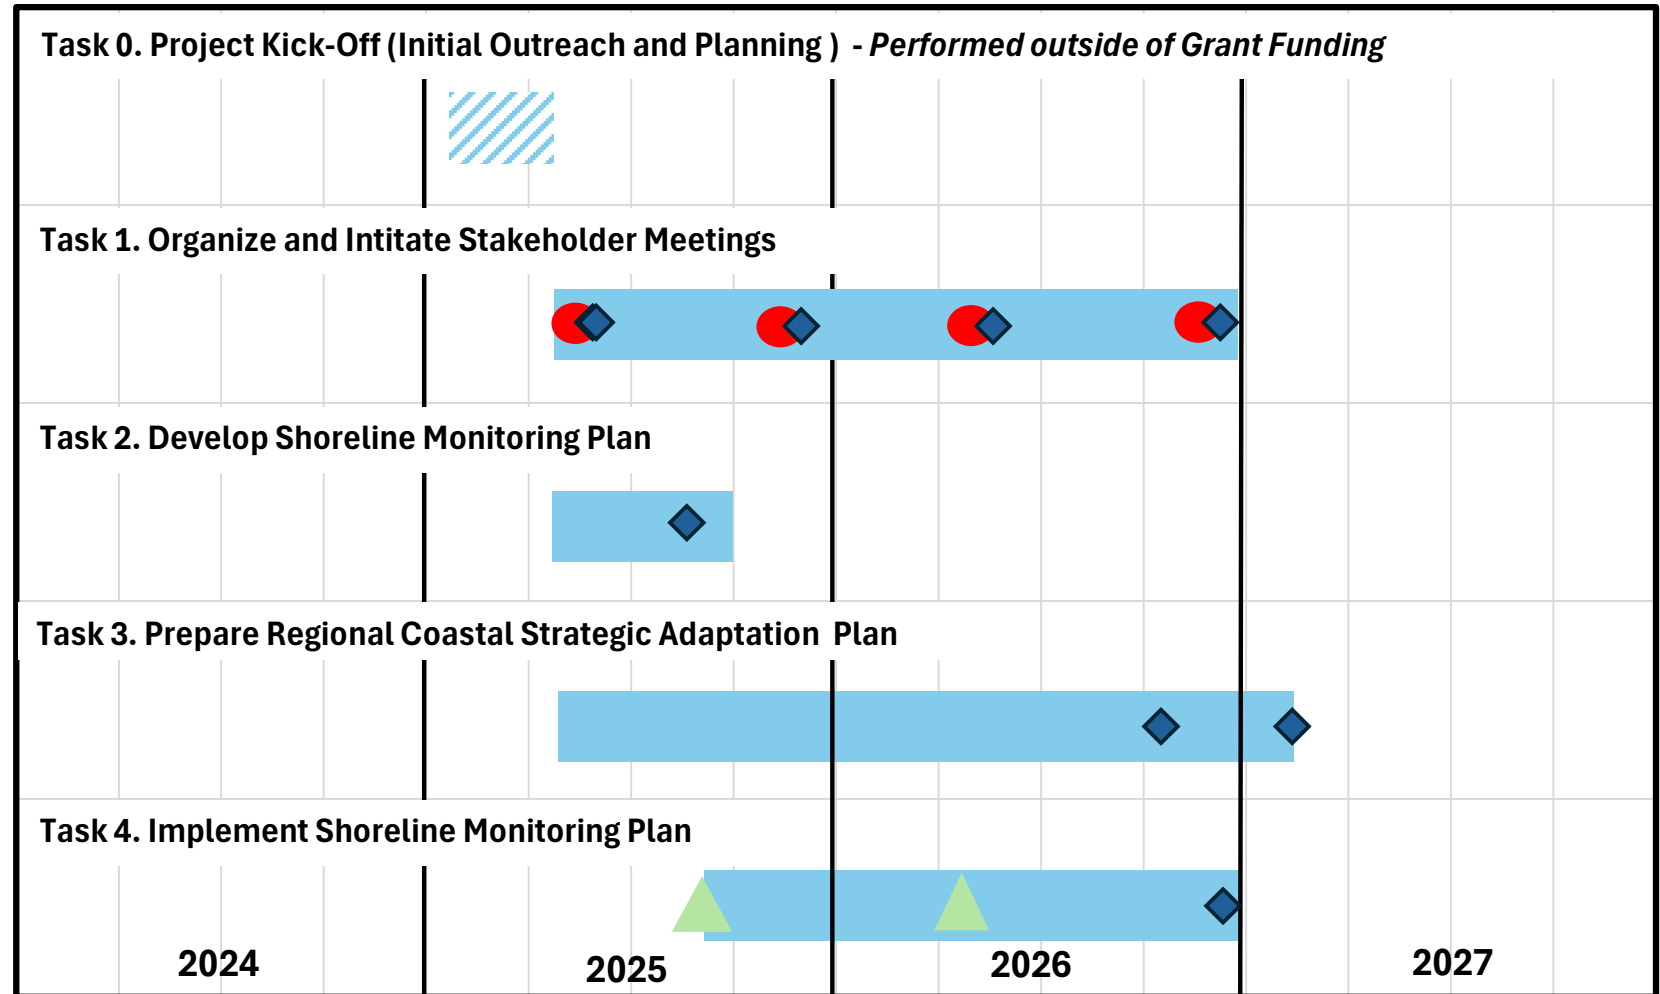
Task 0. Project Kick-Off (Initial Outreach and Planning ) - *Performed outside of Grant Funding*

Task 1. Organize and Intitate Stakeholder Meetings

Task 2. Develop Shoreline Monitoring Plan

Task 3. Prepare Regional Coastal Strategic Adaptation Plan

Task 4. Implement Shoreline Monitoring Plan

2024

2025

2026

2027